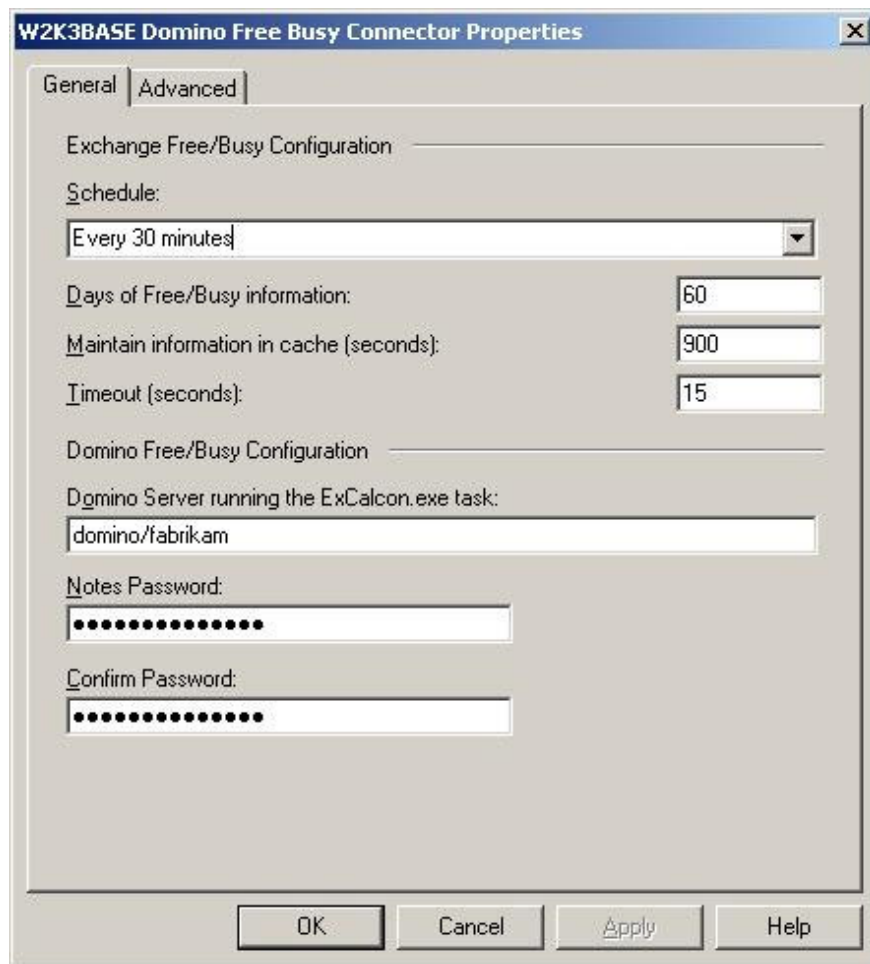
W2K3BASE Domino Free Busy Connector Properties

General | Advanced

Exchange Free/Busy Configuration

Schedule:

Every 30 minutes

Days of Free/Busy information: 60

Maintain information in cache (seconds): 900

Timeout (seconds): 15

Domino Free/Busy Configuration

Domino Server running the ExCalcon.exe task:

domino/fabrikam

Notes Password:

•••••••••••••••

Confirm Password:

•••••••••••••••

OK | Cancel | Apply | Help